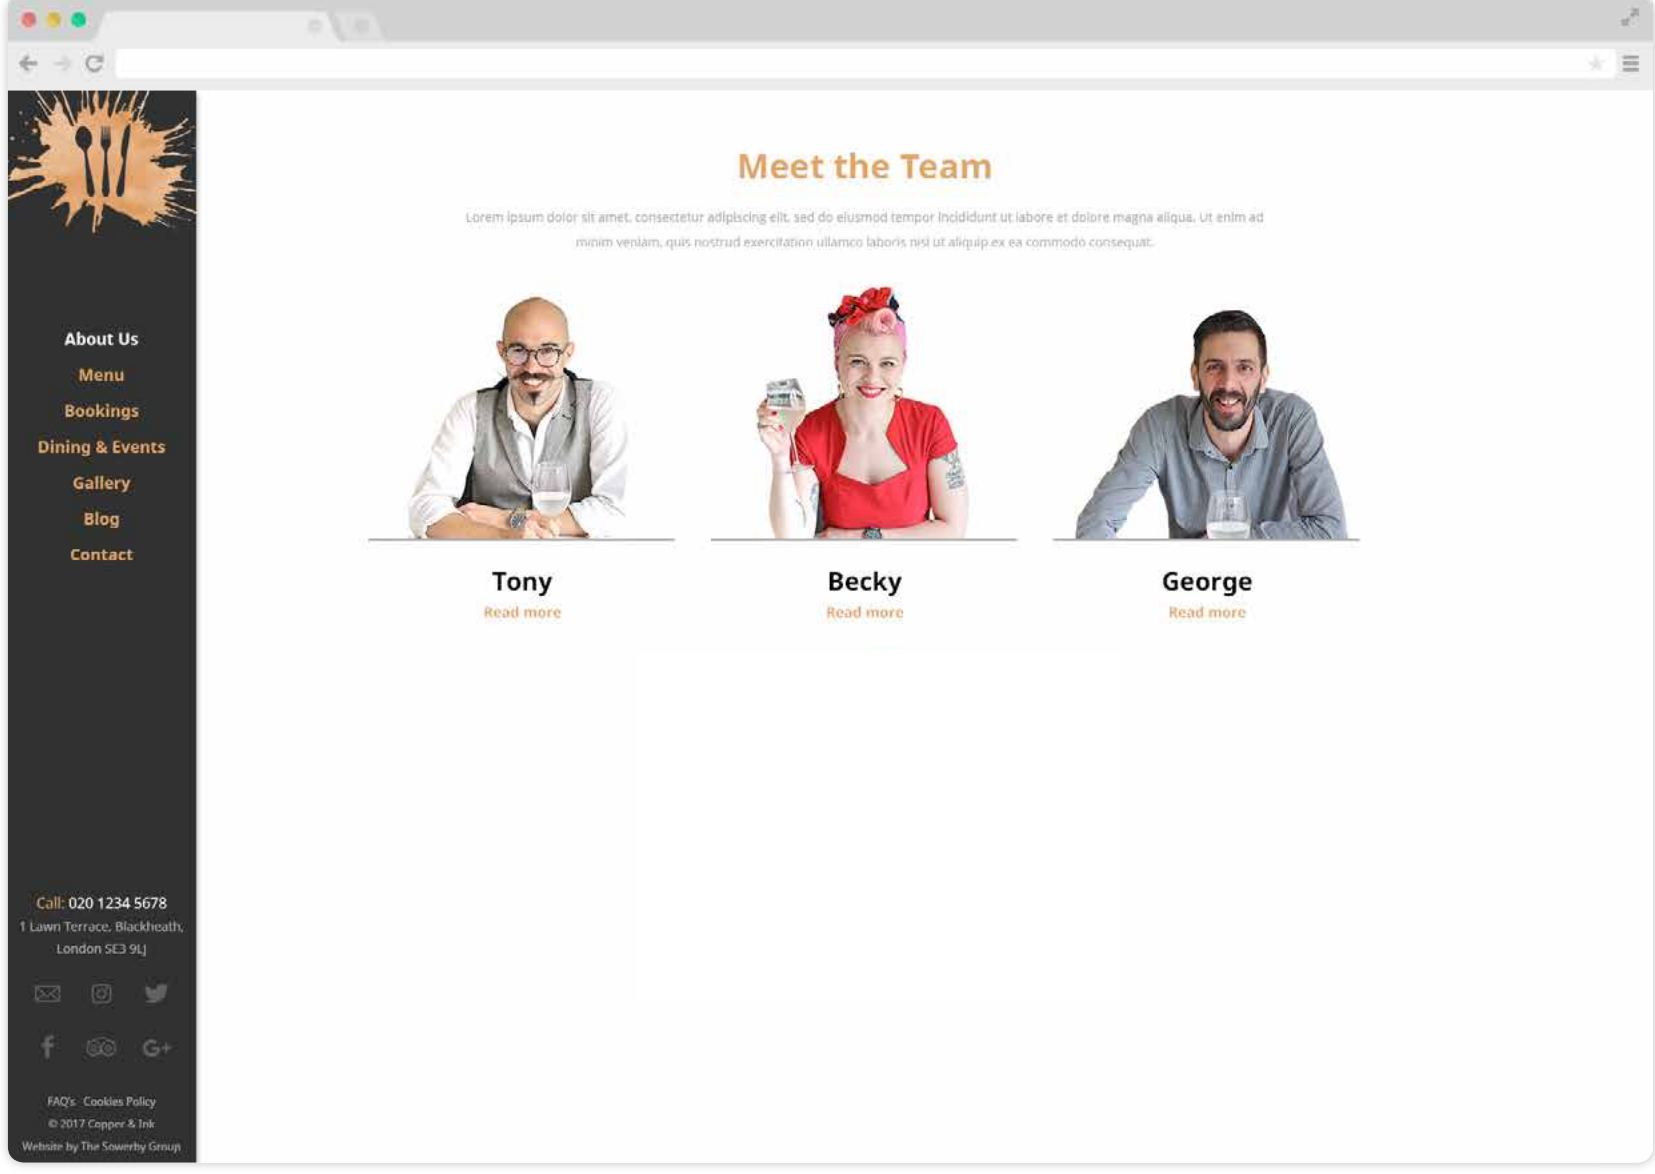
About Us
Menu
Bookings
Dining & Events
Gallery
Blog
Contact

Call: 020 1234 5678
1 Lawn Terrace, Blackheath, London SE3 9LJ

FAQ's Cookies Policy
© 2017 Copper & Ink
Website by The Sowerby Group

Meet the Team

Lorem ipsum dolor sit amet, consectetur adipiscing elit, sed do eiusmod tempor incididunt ut labore et dolore magna aliqua. Ut enim ad minim veniam, quis nostrud exercitation ullamco laboris nisi ut aliquip ex ea commodo consequat.

Tony
Read more

Becky
Read more

George
Read more